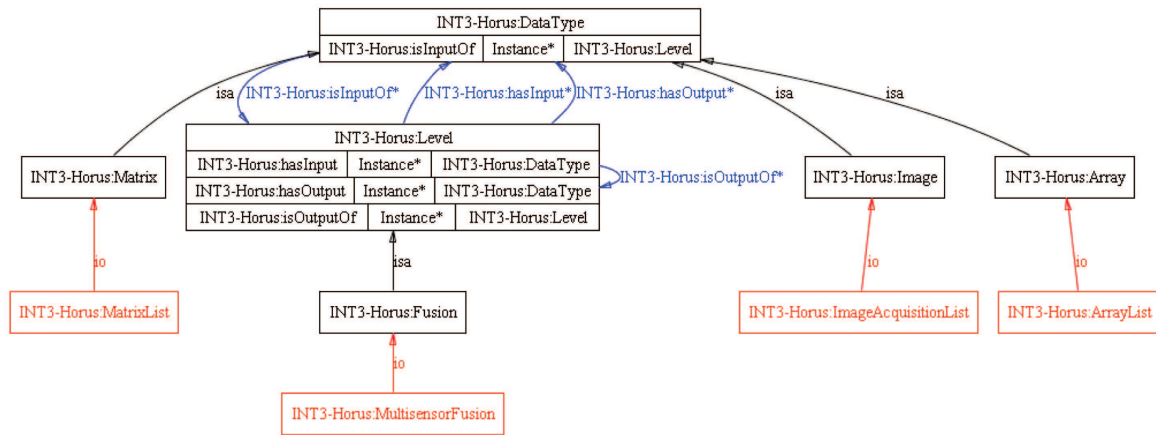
INT3-Horus:DataType

| INT3-Horus:isInputOf | Instance* | INT3-Horus:Level |
|---|---|---|

isa

INT3-Horus:isInputOf*

INT3-Horus:hasInput*

INT3-Horus:hasOutput*

isa

isa

INT3-Horus:Level

| INT3-Horus:hasInput | Instance* | INT3-Horus:DataType |
|---|---|---|
| INT3-Horus:hasOutput | Instance* | INT3-Horus:DataType |
| INT3-Horus:isOutputOf | Instance* | INT3-Horus:Level |

INT3-Horus:isOutputOf*

INT3-Horus:Matrix

INT3-Horus:Image

INT3-Horus:Array

io

isa

io

io

INT3-Horus:MatrixList

INT3-Horus:Fusion

INT3-Horus:ImageAcquisitionList

INT3-Horus:ArrayList

io

INT3-Horus:MultisensorFusion